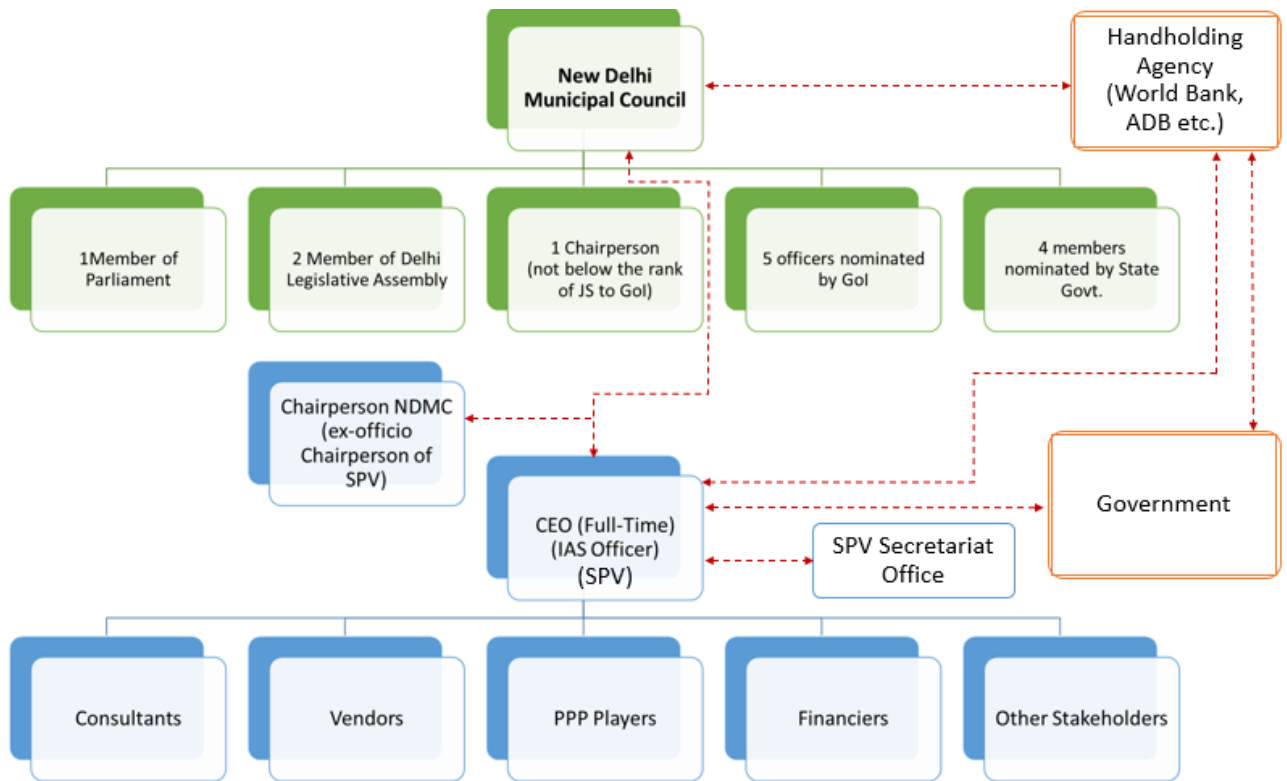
New Delhi Municipal Council

Handholding Agency (World Bank, ADB etc.)

1Member of Parliament

2 Member of Delhi Legislative Assembly

1 Chairperson (not below the rank of JS to GoI)

5 officers nominated by GoI

4 members nominated by State Govt.

Chairperson NDMC (ex-officio Chairperson of SPV)

CEO (Full-Time) (IAS Officer) (SPV)

Government

SPV Secretariat Office

Consultants

Vendors

PPP Players

Financiers

Other Stakeholders